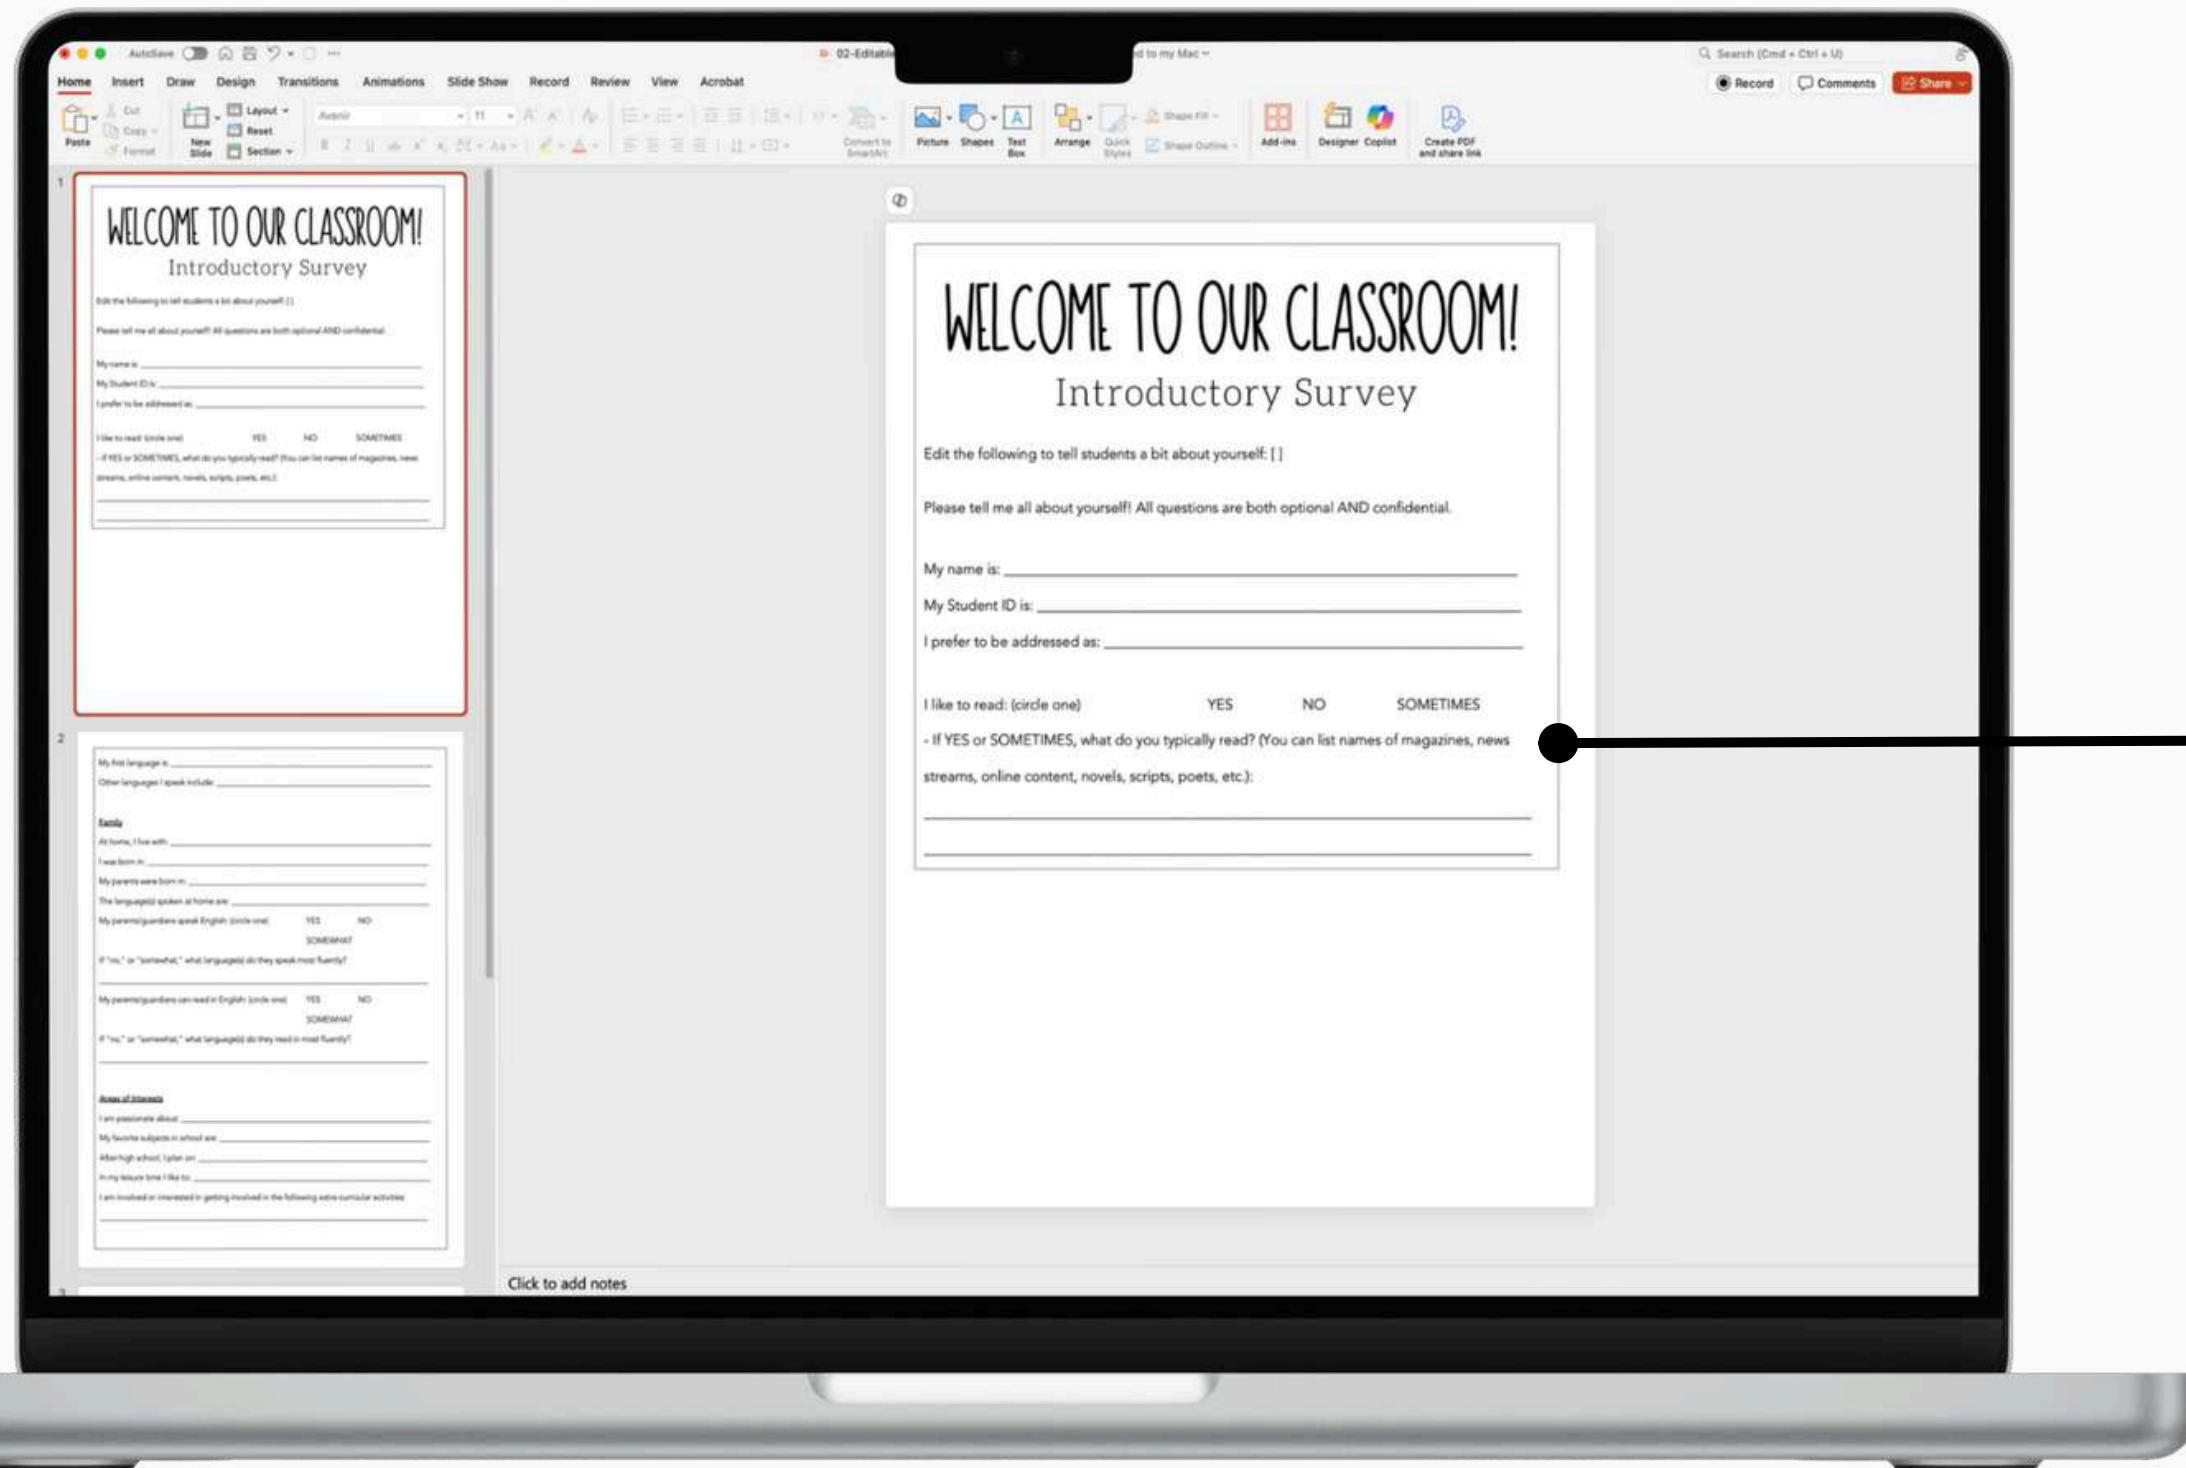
AutoSave 02-Editab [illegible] d to my Mac Search (Cmd + Ctrl + U)

Home Insert Draw Design Transitions Animations Slide Show Record Review View Acrobat

Record Comments Share

Paste Cut Copy Format New Slide Layout Reset Section Avenir 11 Convert to SmartArt Picture Shapes Text Box Arrange Quick Styles Shape Fill Shape Outline Add-ins Designer Copilot Create PDF and share link

1

WELCOME TO OUR CLASSROOM!
Introductory Survey

Edit the following to tell students a bit about yourself: [ ]

Please tell me all about yourself! All questions are both optional AND confidential.

My name is: ______
My Student ID is: ______
I prefer to be addressed as: ______

I like to read: (circle one) YES NO SOMETIMES
- If YES or SOMETIMES, what do you typically read? (You can list names of magazines, news streams, online content, novels, scripts, poets, etc.):

2

My first language is: ______
Other languages I speak include: ______

Family
At home, I live with: ______
I was born in: ______
My parents were born in: ______
The language(s) spoken at home are: ______
My parents/guardians speak English: (circle one) YES NO SOMEWHAT
If "no," or "somewhat," what language(s) do they speak most fluently?

My parents/guardians can read in English: (circle one) YES NO SOMEWHAT
If "no," or "somewhat," what language(s) do they read in most fluently?

Areas of Interests
I am passionate about: ______
My favorite subjects in school are: ______
After high school, I plan on: ______
In my leisure time I like to: ______
I am involved or interested in getting involved in the following extra-curricular activities:

3

WELCOME TO OUR CLASSROOM!
Introductory Survey

Edit the following to tell students a bit about yourself: [ ]

Please tell me all about yourself! All questions are both optional AND confidential.

My name is: ______
My Student ID is: ______
I prefer to be addressed as: ______

I like to read: (circle one) YES NO SOMETIMES
- If YES or SOMETIMES, what do you typically read? (You can list names of magazines, news streams, online content, novels, scripts, poets, etc.):

Click to add notes